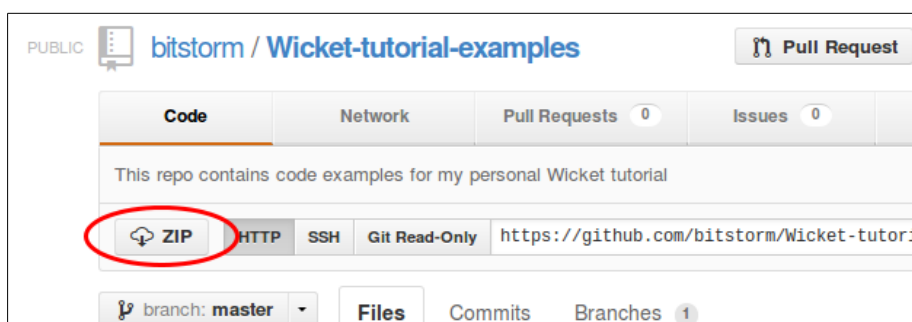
PUBLIC bitstorm / Wicket-tutorial-examples

Pull Request

Code | Network | Pull Requests 0 | Issues 0

This repo contains code examples for my personal Wicket tutorial

ZIP | HTTP | SSH | Git Read-Only | https://github.com/bitstorm/Wicket-tutori

branch: master

Files | Commits | Branches 1